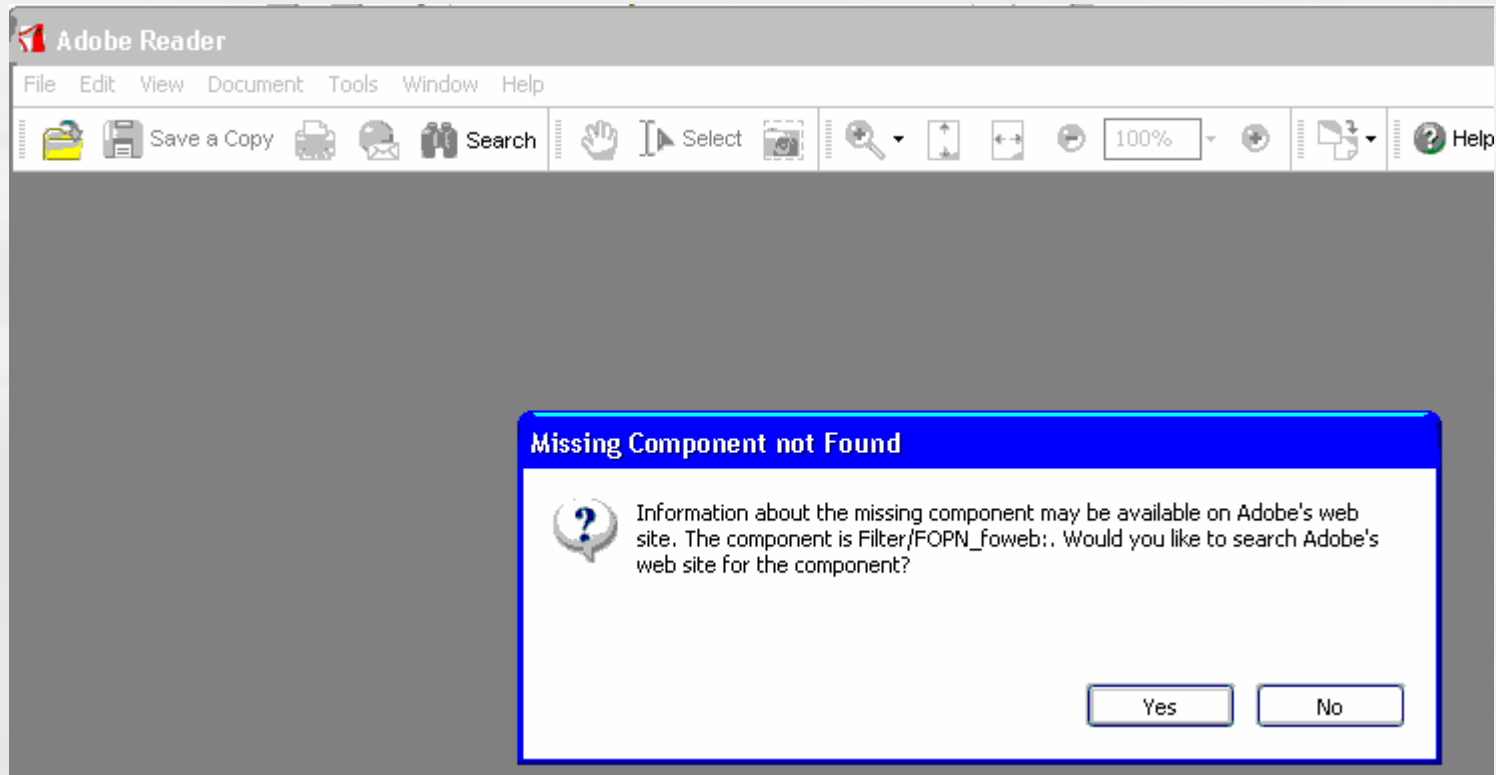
Adobe Reader

File Edit View Document Tools Window Help

Save a Copy Search Select 100% Help

Missing Component not Found

Information about the missing component may be available on Adobe's web site. The component is Filter/FOPN_foweb:. Would you like to search Adobe's web site for the component?

Yes No